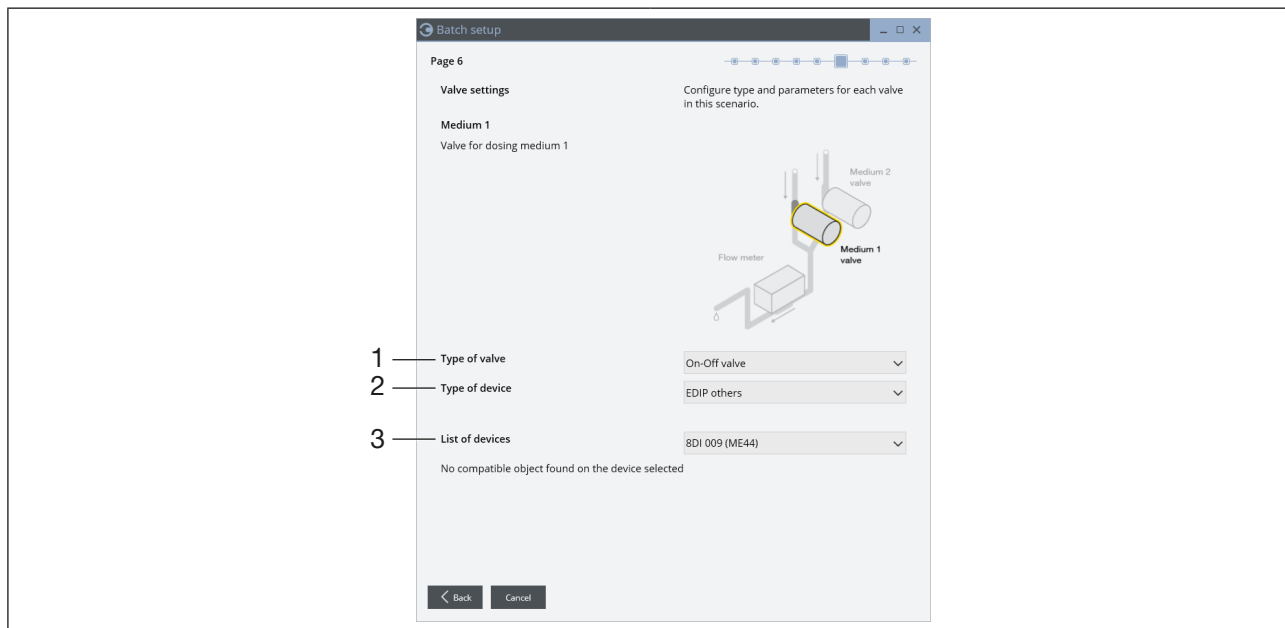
Batch setup

Page 6

Valve settings

Configure type and parameters for each valve in this scenario.

Medium 1

Valve for dosing medium 1

Medium 2 valve

Medium 1 valve

Flow meter

1 Type of valve

On-Off valve

2 Type of device

EDIP others

3 List of devices

8DI 009 (ME44)

No compatible object found on the device selected

Back

Cancel